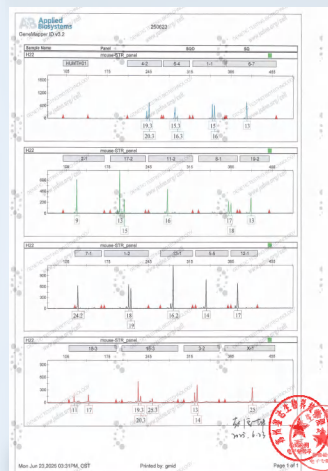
AB Applied Biosystems
253622
GeneMapper ID v3.2

Sample Name | Panel | SQO | SQ
H22 | mouse-STR_panel

HUMTH01 | 4-2 | 6-4 | 1-1 | 6-7

105 | 175 | 245 | 315 | 385 | 455

19.3 | 13.3 | 15 | 13
20.3 | 16.3 | 16

H22 | mouse-STR_panel

8-7 | 17-2 | 11-2 | 7-1 | 18-3

105 | 175 | 245 | 315 | 385 | 455

9 | 13 | 16 | 17 | 15
15 | 18

H22 | mouse-STR_panel

7-1 | 1-2 | 2-1 | 5-5 | 12-1

105 | 175 | 245 | 315 | 385 | 455

24.2 | 18 | 19.2 | 14 | 17
19

H22 | mouse-STR_panel

18-3 | 15-1 | 3-2 | X-7

105 | 175 | 245 | 315 | 385 | 455

11 | 17 | 19.2 | 23.2 | 13 | 22
20.3 | 14

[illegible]
2020.6.23

Mon Jun 22,2020 03:01PM, CST | Printed by: gmid | Page 1 of 1